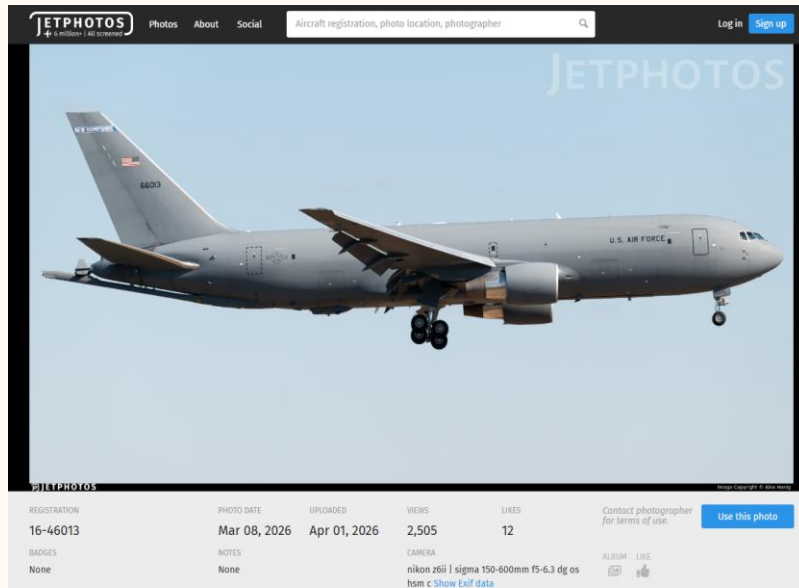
JETPHOTOS
6 million+ | All screened
Photos About Social
Aircraft registration, photo location, photographer
Log in Sign up

JETPHOTOS

NEW HAMPSHIRE
66013
U.S. AIR FORCE

JETPHOTOS
Image Copyright © Alex Honig

REGISTRATION
16-46013
PHOTO DATE
Mar 08, 2026
UPLOADED
Apr 01, 2026
VIEWS
2,505
LIKES
12
Contact photographer for terms of use.
Use this photo
BADGES
None
NOTES
None
CAMERA
nikon z6ii | sigma 150-600mm f5-6.3 dg os hsm c Show Exif data
ALBUM LIKE